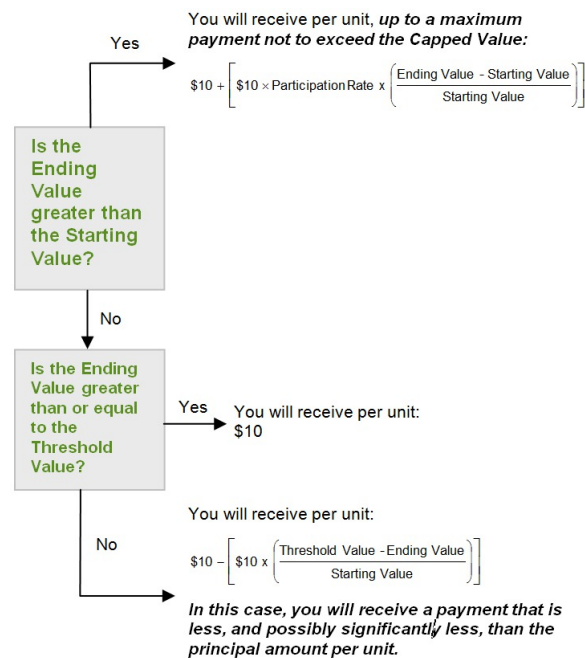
Yes

You will receive per unit, ***up to a maximum payment not to exceed the Capped Value:***

$\$10 + \left[ \$10 \times \text{Participation Rate} \times \left( \frac{\text{Ending Value - Starting Value}}{\text{Starting Value}} \right) \right]$

Is the Ending Value greater than the Starting Value?

No

Is the Ending Value greater than or equal to the Threshold Value?

Yes

You will receive per unit: $10

No

You will receive per unit:

$\$10 - \left[ \$10 \times \left( \frac{\text{Threshold Value - Ending Value}}{\text{Starting Value}} \right) \right]$

***In this case, you will receive a payment that is less, and possibly significantly less, than the principal amount per unit.***